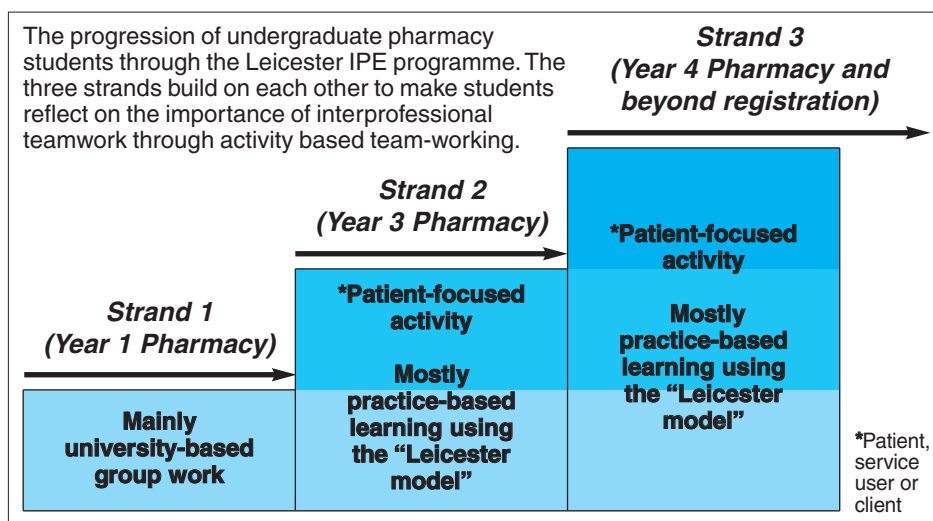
The progression of undergraduate pharmacy students through the Leicester IPE programme. The three strands build on each other to make students reflect on the importance of interprofessional teamwork through activity based team-working.

Strand 3
(Year 4 Pharmacy and beyond registration)

Strand 2
(Year 3 Pharmacy)

Strand 1
(Year 1 Pharmacy)

Mainly university-based group work

*Patient-focused activity

Mostly practice-based learning using the "Leicester model"

*Patient-focused activity

Mostly practice-based learning using the "Leicester model"

*Patient, service user or client